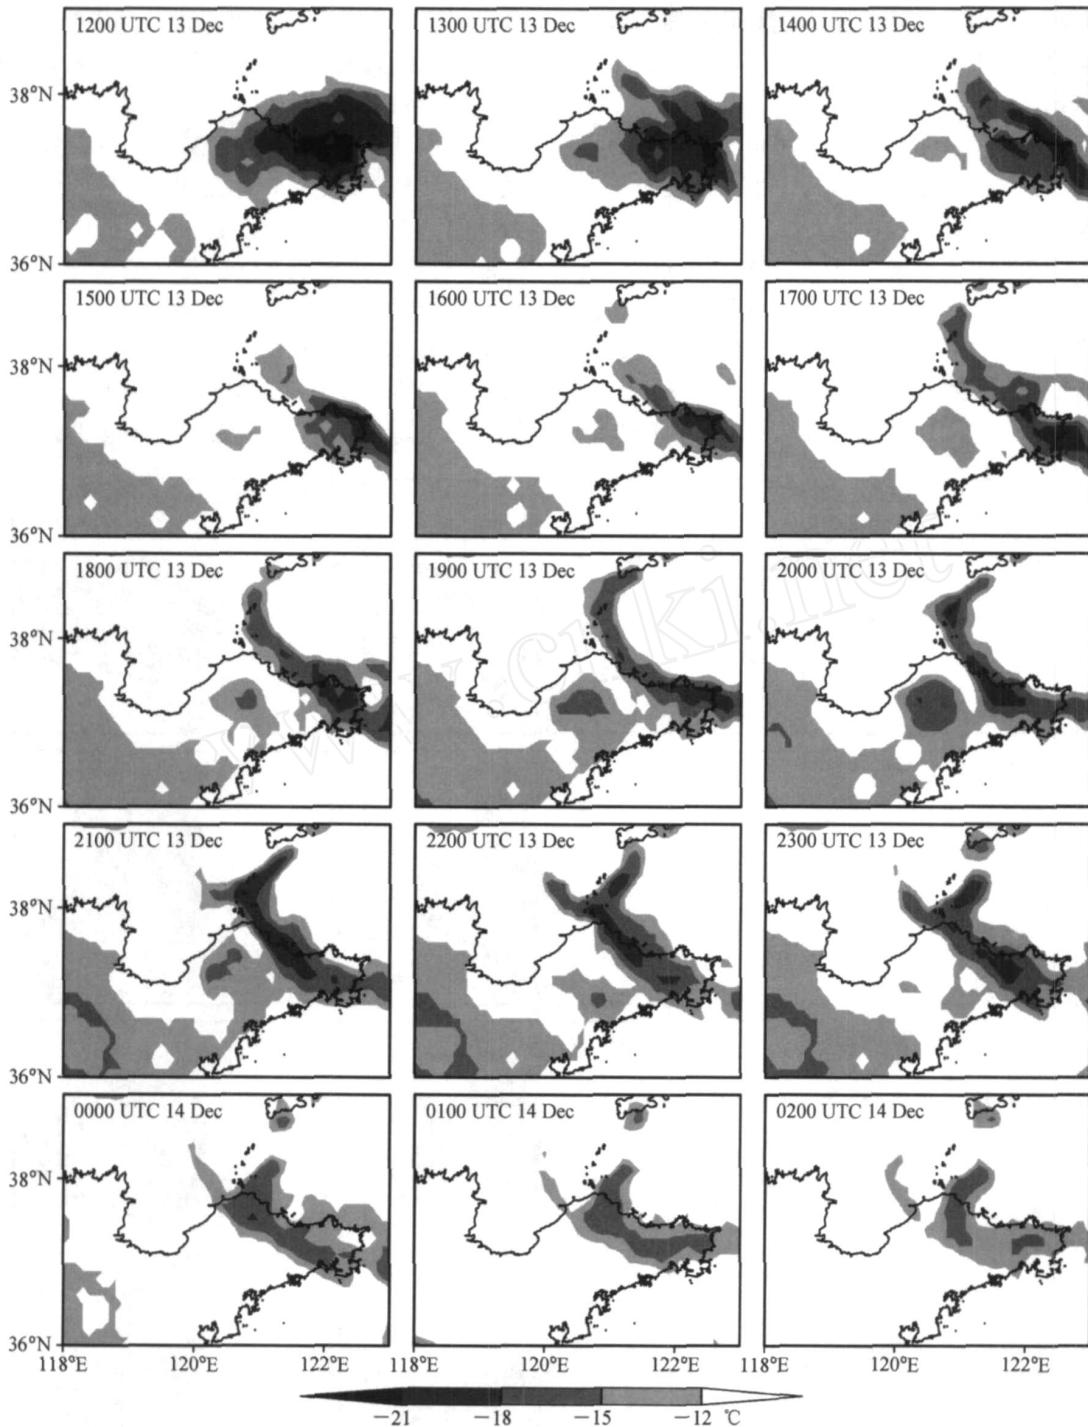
1200 UTC 13 Dec

1300 UTC 13 Dec

1400 UTC 13 Dec

38°N

36°N

1500 UTC 13 Dec

1600 UTC 13 Dec

1700 UTC 13 Dec

38°N

36°N

1800 UTC 13 Dec

1900 UTC 13 Dec

2000 UTC 13 Dec

38°N

36°N

2100 UTC 13 Dec

2200 UTC 13 Dec

2300 UTC 13 Dec

38°N

36°N

0000 UTC 14 Dec

0100 UTC 14 Dec

0200 UTC 14 Dec

38°N

36°N

118°E 120°E 122°E 118°E 120°E 122°E 118°E 120°E 122°E

−21 −18 −15 −12 ℃